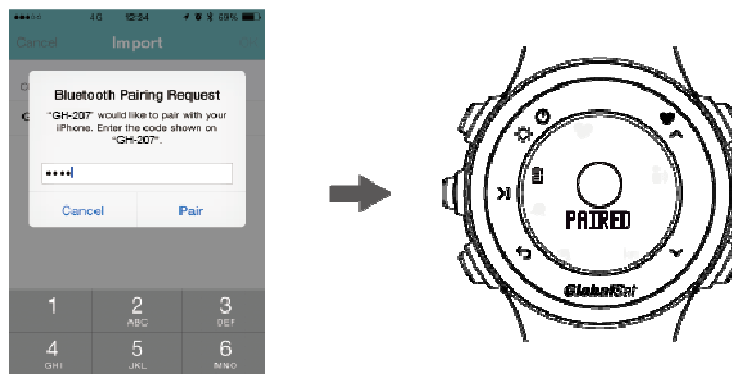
●●●●● 4G 12:34 69%

Cancel Import

Bluetooth Pairing Request

"GH-207" would like to pair with your iPhone. Enter the code shown on "GH-207".

●●●●

Cancel Pair

1
2 ABC
3 DEF
4 GHI
5 JKL
6 MNO

PAIRED

GlobalSat